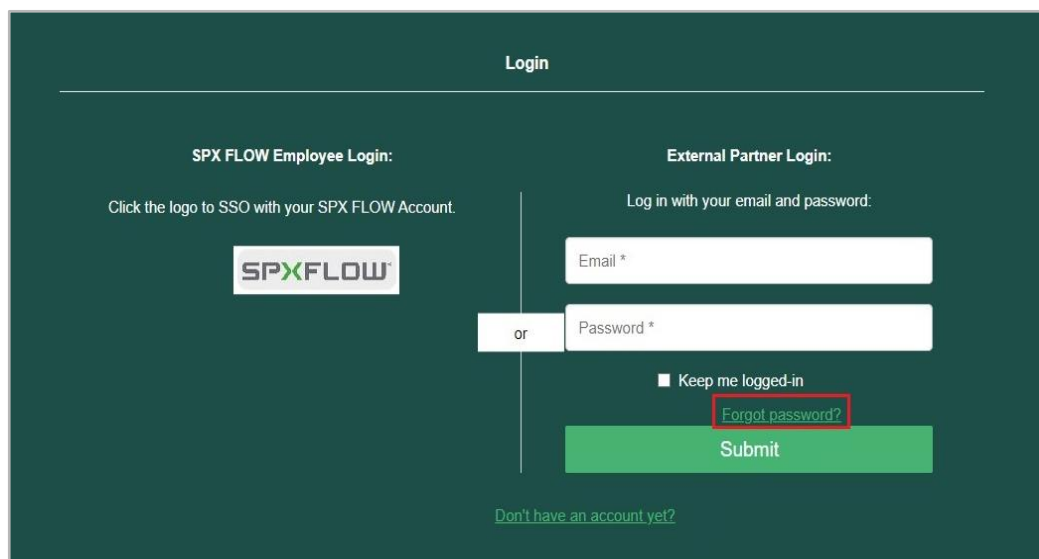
Login

SPX FLOW Employee Login:

Click the logo to SSO with your SPX FLOW Account.

SPXFLOW

External Partner Login:

Log in with your email and password:

Email *

or

Password *

Keep me logged-in

Forgot password?

Submit

Don't have an account yet?